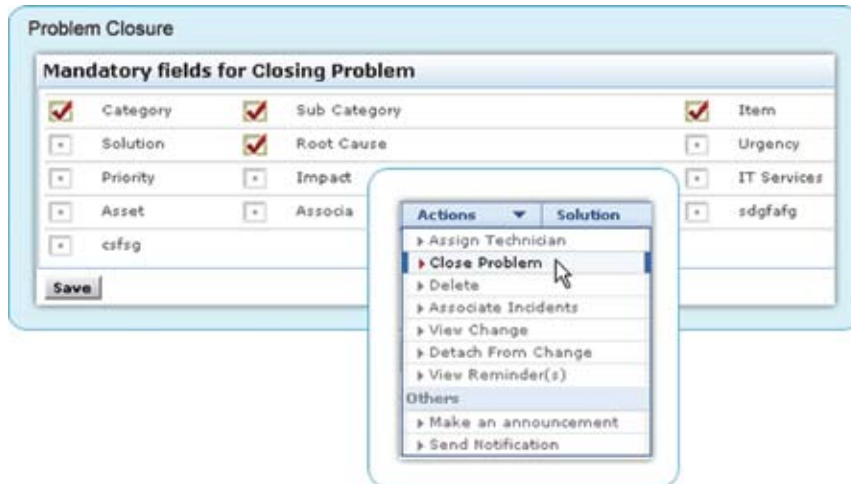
Problem Closure

Mandatory fields for Closing Problem

| | | |
|---|---|---|
| Category | Sub Category | Item |
| Solution | Root Cause | Urgency |
| Priority | Impact | IT Services |
| Asset | Associa | sdgfafg |
| csfsg | | |

Save

Actions ▼ Solution
Assign Technician
Close Problem
Delete
Associate Incidents
View Change
Detach From Change
View Reminder(s)
Others
Make an announcement
Send Notification